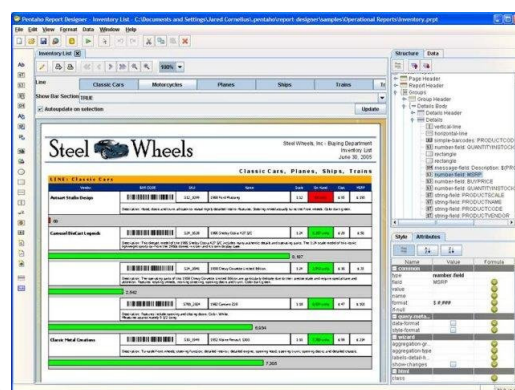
Pentaho Report Designer : Inventory List - C:\Documents and Settings\Jared Cornelius\.pentaho\report-designer\samples\Operational Reports\Inventory.prpt

File Edit View Format Data Window Help

Inventory List

100%

Line | Classic Cars | Motorcycles | Planes | Ships | Trains

Show Bar Section TRUE

Autoupdate on selection

Update

Steel Wheels

Steel Wheels, Inc - Buying Department
Inventory List
June 30, 2005

Classic Cars, Planes, Ships, Trains

LINE: Classic Cars

Vendor | Bar Code | SKU | Name | Sale | On Hand | Cost | MSRP

Autoart Studio Design | S12_3148 | 1969 Ford Falcon

Classic Metal Creations

Structure | Data

Page Header
Report Header
Groups
Group Header
Details Body
Details Header
Details
vertical-line
horizontal-line
simple-barcodes: PRODUCTCOD
number-field: QUANTITYINSTOCK
rectangle
rectangle
message-field: Description: $(PR
number-field: MSRP
number-field: BUYPRICE
number-field: QUANTITYINSTOCK
string-field: PRODUCTSCALE
string-field: PRODUCTNAME
string-field: PRODUCTVENDOR

Style | Attributes

Name | Value | Formula
common
type | number-field
field | MSRP
value
name
format | $ #,###
if-null
query-meta...
data-format
style-format
wizard
aggregation-gr...
aggregation-type
labels-detail-h...
show-changes
html
class